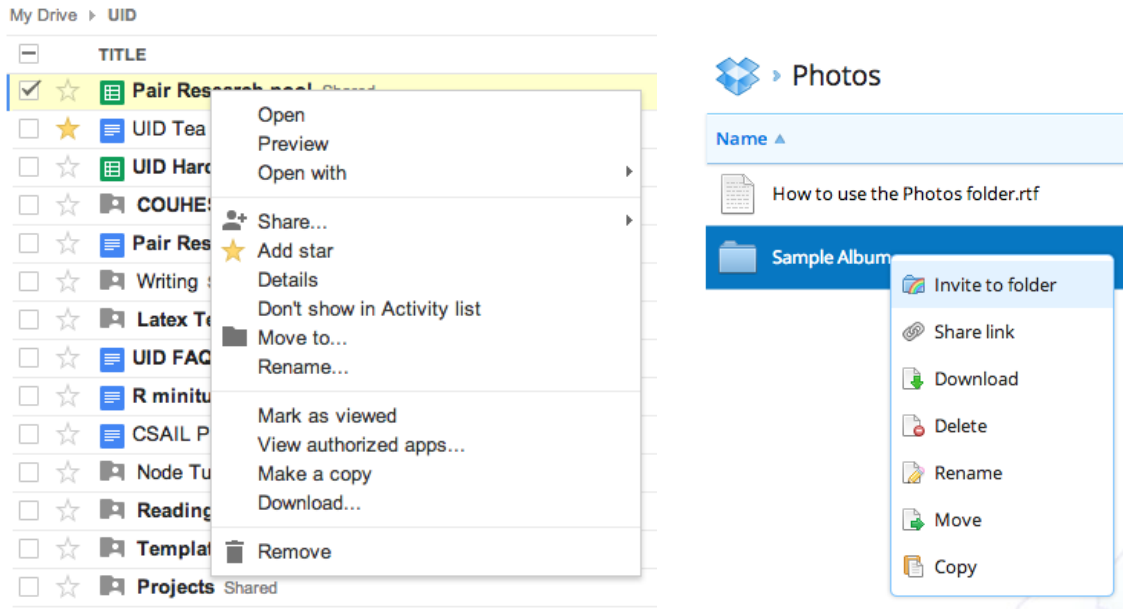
My Drive ▸ UID

TITLE

Pair Research pool Shared
UID Tea
UID Hard
COUHES
Pair Res
Writing
Latex Te
UID FAQ
R minut
CSAIL P
Node Tu
Reading
Templat
Projects Shared

Open
Preview
Open with
Share...
Add star
Details
Don't show in Activity list
Move to...
Rename...
Mark as viewed
View authorized apps...
Make a copy
Download...
Remove

Photos

Name ▲

How to use the Photos folder.rtf
Sample Album

Invite to folder
Share link
Download
Delete
Rename
Move
Copy